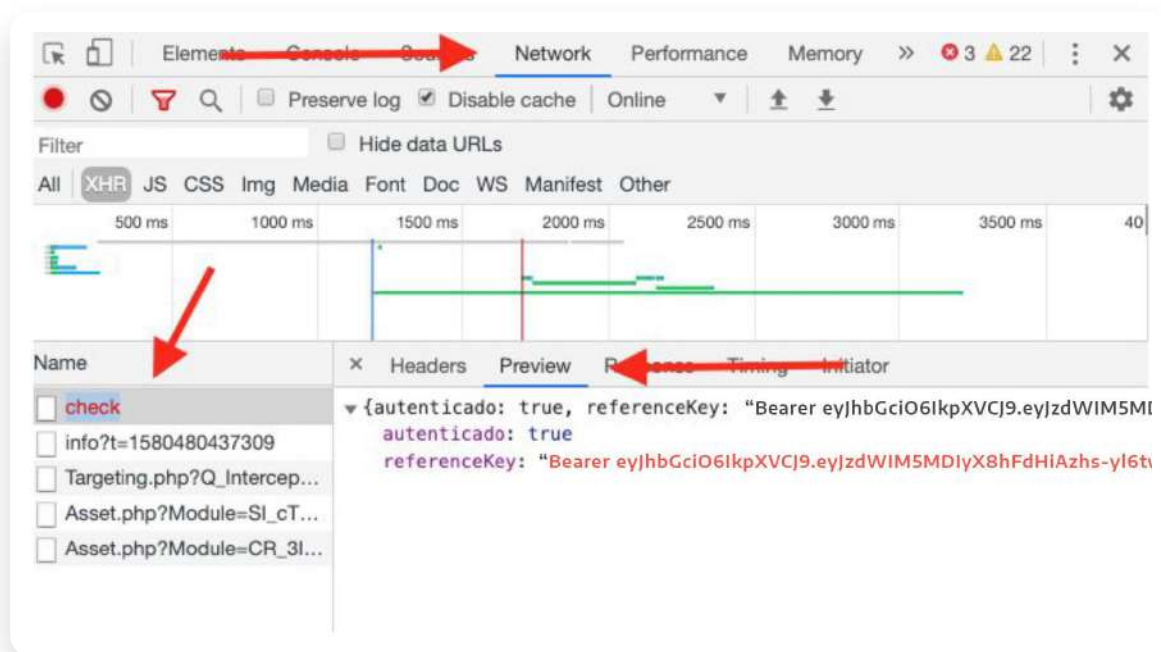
Elements Console Sources Network Performance Memory » 3 22 ⋮ ✕

Preserve log Disable cache Online

Filter Hide data URLs

All XHR JS CSS Img Media Font Doc WS Manifest Other

500 ms 1000 ms 1500 ms 2000 ms 2500 ms 3000 ms 3500 ms 40

Name

check

info?t=1580480437309

Targeting.php?Q_Intercep...

Asset.php?Module=SI_cT...

Asset.php?Module=CR_3I...

× Headers Preview Response Timing Initiator

▾ {autenticado: true, referenceKey: "Bearer eyJhbGciO6IkpXVCJ9.eyJzdWIM5MD

autenticado: true

referenceKey: "Bearer eyJhbGciO6IkpXVCJ9.eyJzdWIM5MDIyX8hFdHiAzhs-yl6t